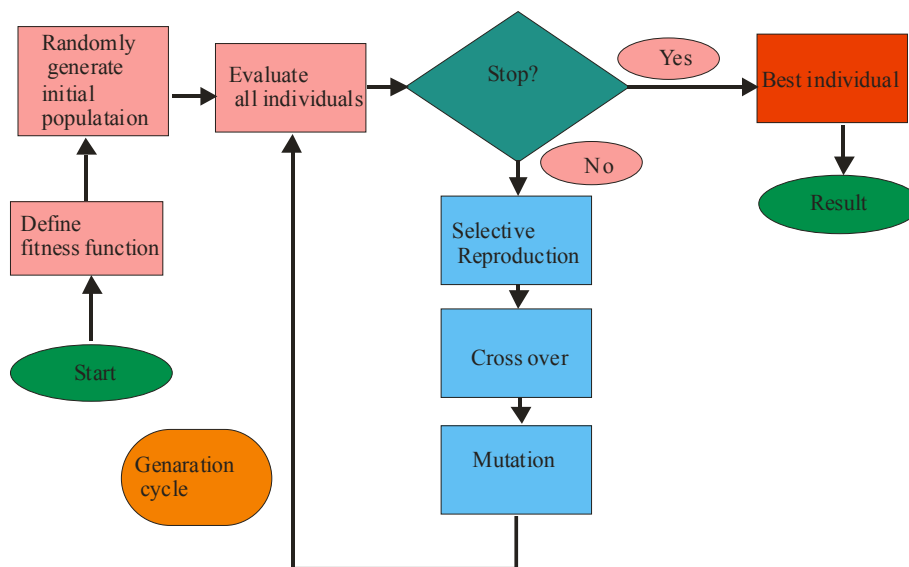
Start

Define fitness function

Randomly generate initial populataion

Evaluate all individuals

Stop?

Yes

No

Best individual

Result

Selective Reproduction

Cross over

Mutation

Genaration cycle